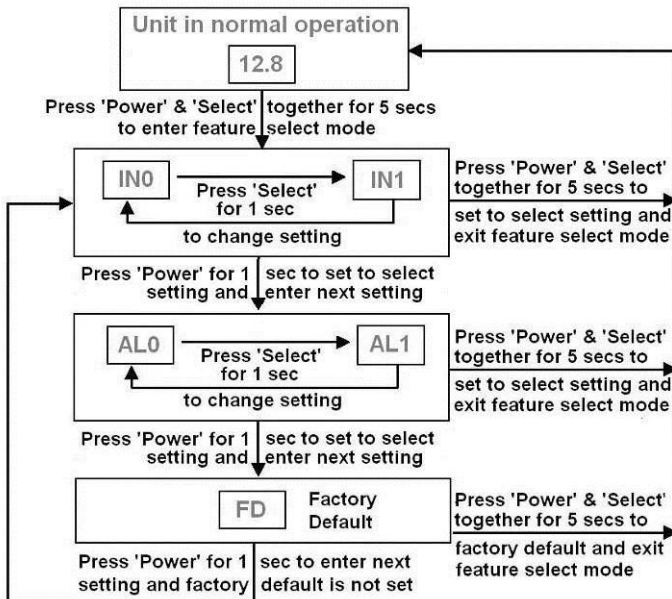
Unit in normal operation

12.8

Press 'Power' & 'Select' together for 5 secs to enter feature select mode

IN0

Press 'Select' for 1 sec

IN1

to change setting

Press 'Power' & 'Select' together for 5 secs to set to select setting and exit feature select mode

Press 'Power' for 1 sec to set to select setting and enter next setting

AL0

Press 'Select' for 1 sec

AL1

to change setting

Press 'Power' & 'Select' together for 5 secs to set to select setting and exit feature select mode

Press 'Power' for 1 sec to set to select setting and enter next setting

FD

Factory Default

Press 'Power' & 'Select' together for 5 secs to factory default and exit feature select mode

Press 'Power' for 1 sec to enter next setting and factory default is not set